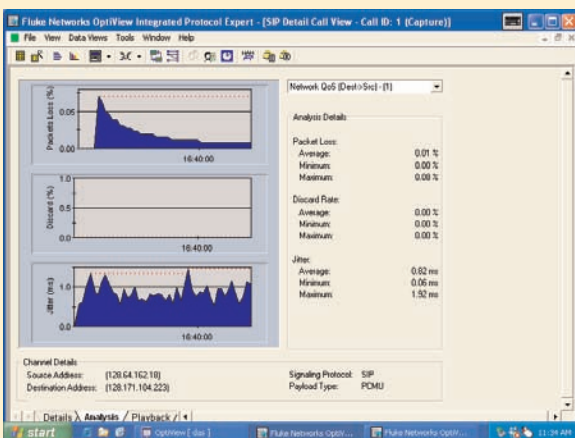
Fluke Networks OptiView Integrated Protocol Expert - [SIP Detail Call View - Call ID: 1 (Capture)]

File View Data Views Tools Window Help

Packets Loss (%)
0.05
0.00
16:40:00

Discard (%)
1.0
0.5
0.0
16:40:00

Jitter (ms)
1.0
0.0
16:40:00

Network QoS (Dest->Src) - [1]

Analysis Details

Packet Loss:
| Average: | 0.01 % |
|---|---|
| Minimum: | 0.00 % |
| Maximum: | 0.08 % |

Discard Rate:
| Average: | 0.00 % |
|---|---|
| Minimum: | 0.00 % |
| Maximum: | 0.00 % |

Jitter:
| Average: | 0.82 ms |
|---|---|
| Minimum: | 0.06 ms |
| Maximum: | 1.92 ms |

Channel Details
Source Address: [128.64.162.18]
Destination Address: [128.171.104.223]

Signaling Protocol: SIP
Payload Type: PCMU

Details Analysis Playback

start OptiView [ das ] Fluke Networks OptiV... Fluke Networks OptiV... 11:34 AM